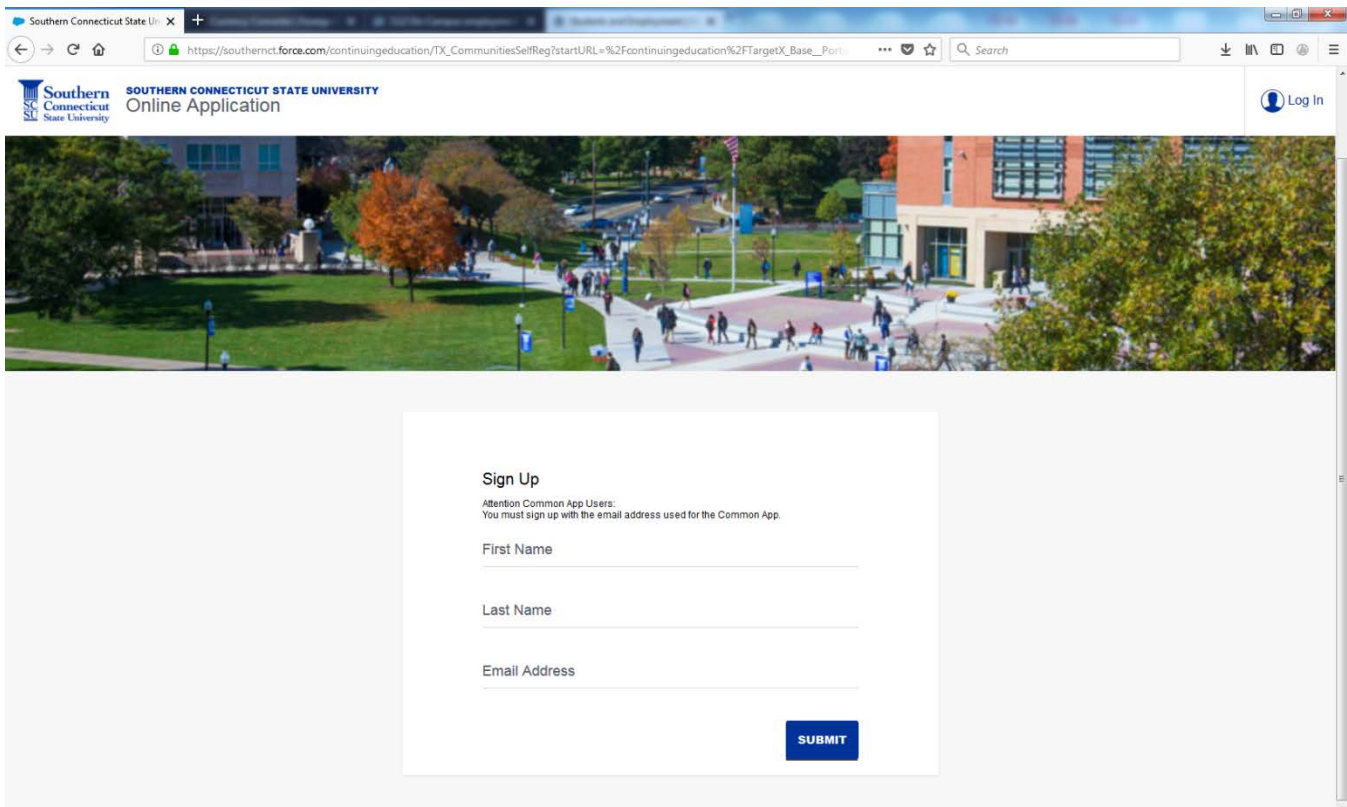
Southern Connecticut State U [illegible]

https://southernct.force.com/continuingeducation/TX_CommunitiesSelfReg?startURL=%2Fcontinuingeducation%2FTargetX_Base__Port

Search

Southern Connecticut State University

SOUTHERN CONNECTICUT STATE UNIVERSITY
Online Application

Log In

Sign Up

Attention Common App Users:
You must sign up with the email address used for the Common App.

First Name

Last Name

Email Address

SUBMIT